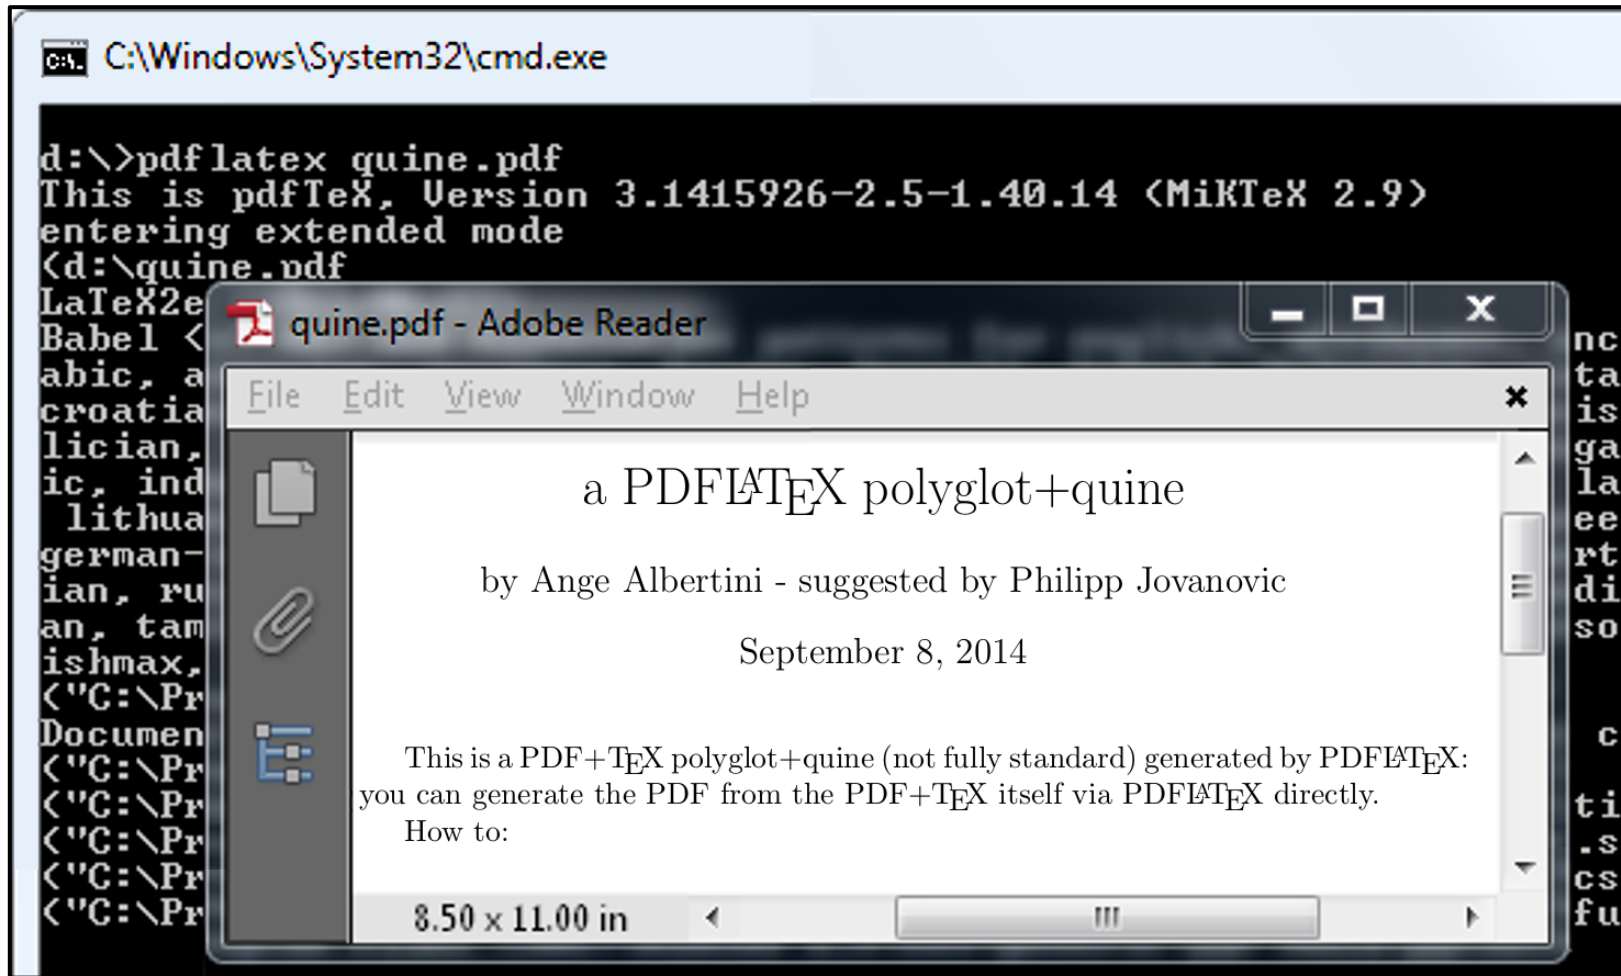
C:\Windows\System32\cmd.exe

d:\>pdflatex quine.pdf
This is pdfTeX, Version 3.1415926-2.5-1.40.14 (MiKTeX 2.9)
entering extended mode
(d:\quine.pdf
LaTeX2e
Babel <
abic, a
croatia
lician,
ic, ind
 lithua
german-
ian, ru
an, tam
ishmax,
("C:\Pr
Documen
("C:\Pr
("C:\Pr
("C:\Pr
("C:\Pr
("C:\Pr

nc
ta
is
ga
la
ee
rt
di
so

c

ti
.s
cs
fu

quine.pdf - Adobe Reader

File Edit View Window Help

a PDFLATEX polyglot+quine

by Ange Albertini - suggested by Philipp Jovanovic

September 8, 2014

This is a PDF+TEX polyglot+quine (not fully standard) generated by PDFLATEX: you can generate the PDF from the PDF+TEX itself via PDFLATEX directly.

How to:

8.50 x 11.00 in